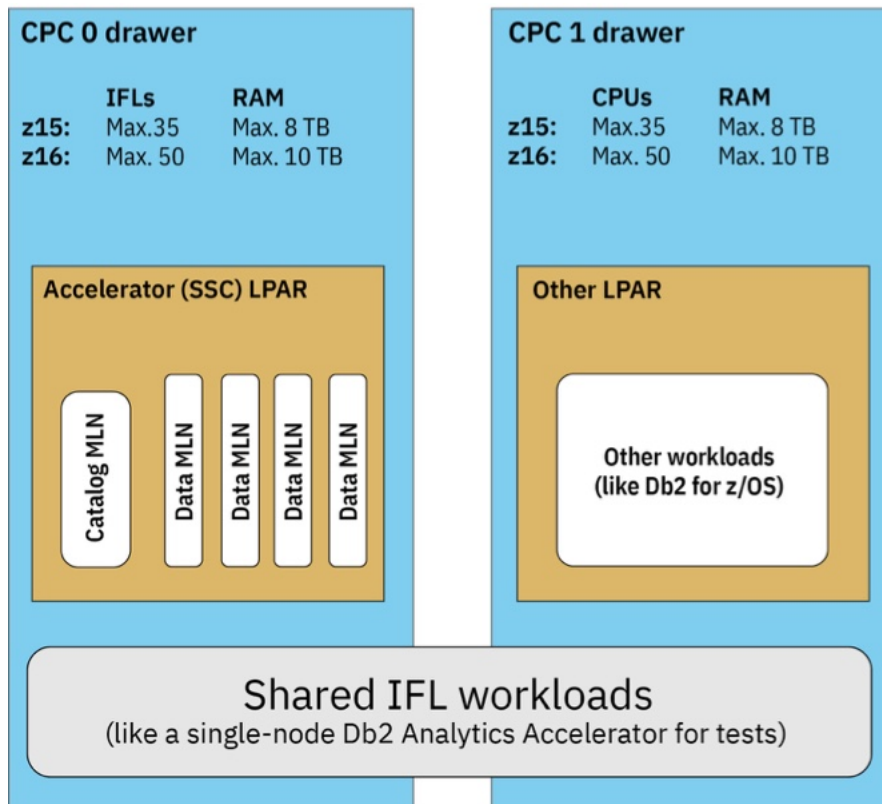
CPC 0 drawer

| | IFLs | RAM |
|---|---|---|
| z15: | Max.35 | Max. 8 TB |
| z16: | Max. 50 | Max. 10 TB |

Accelerator (SSC) LPAR

Catalog MLN

Data MLN

Data MLN

Data MLN

Data MLN

CPC 1 drawer

| | CPUs | RAM |
|---|---|---|
| z15: | Max.35 | Max. 8 TB |
| z16: | Max. 50 | Max. 10 TB |

Other LPAR

Other workloads (like Db2 for z/OS)

Shared IFL workloads
(like a single-node Db2 Analytics Accelerator for tests)